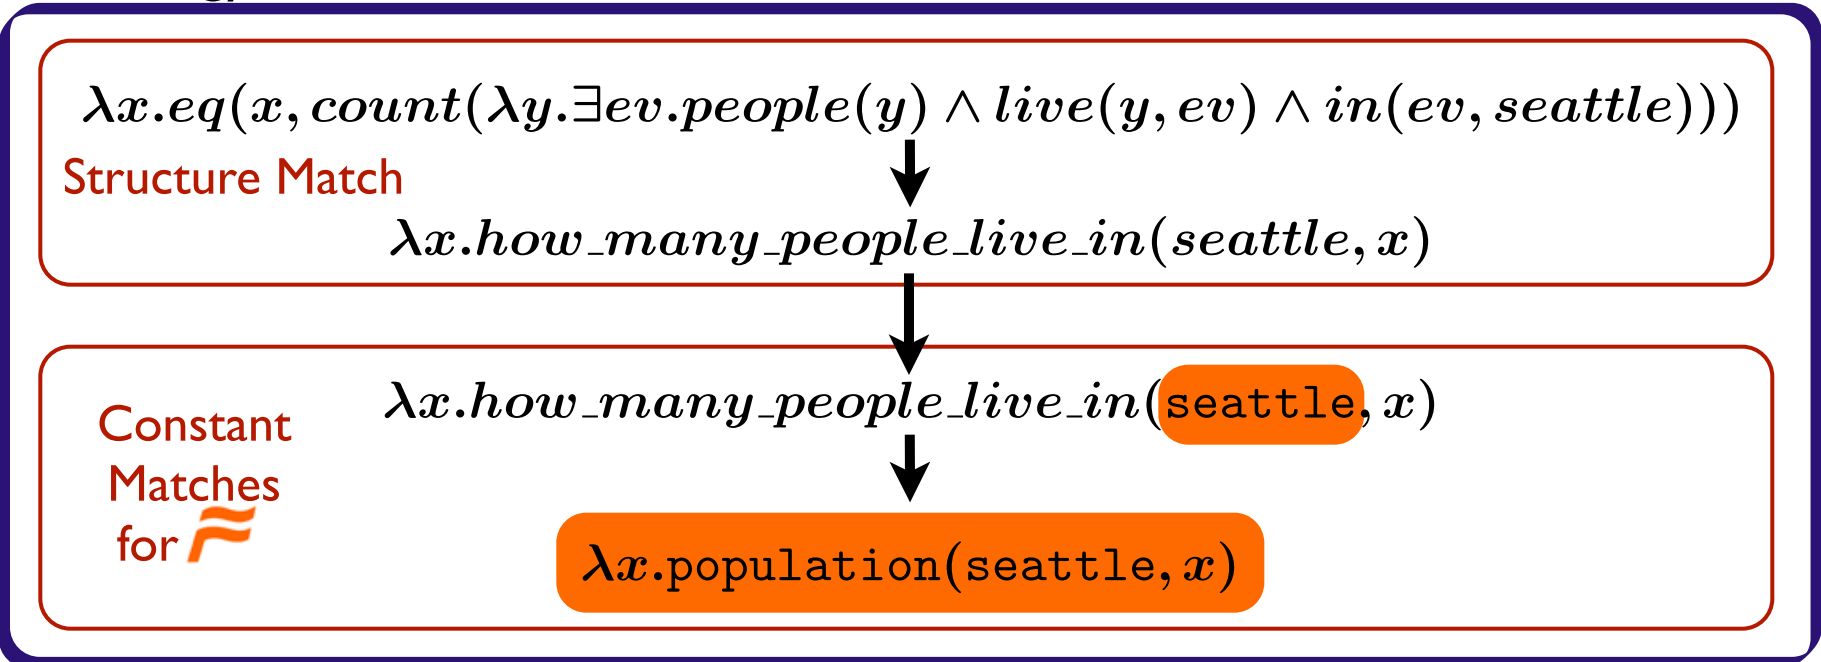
$\lambda x.eq(x, count(\lambda y.\exists ev.people(y) \wedge live(y, ev) \wedge in(ev, seattle)))$

Structure Match

$\lambda x.how\_many\_people\_live\_in(seattle, x)$

$\lambda x.how\_many\_people\_live\_in(\texttt{seattle}, x)$

Constant Matches for $\approx$

$\lambda x.\texttt{population}(\texttt{seattle}, x)$